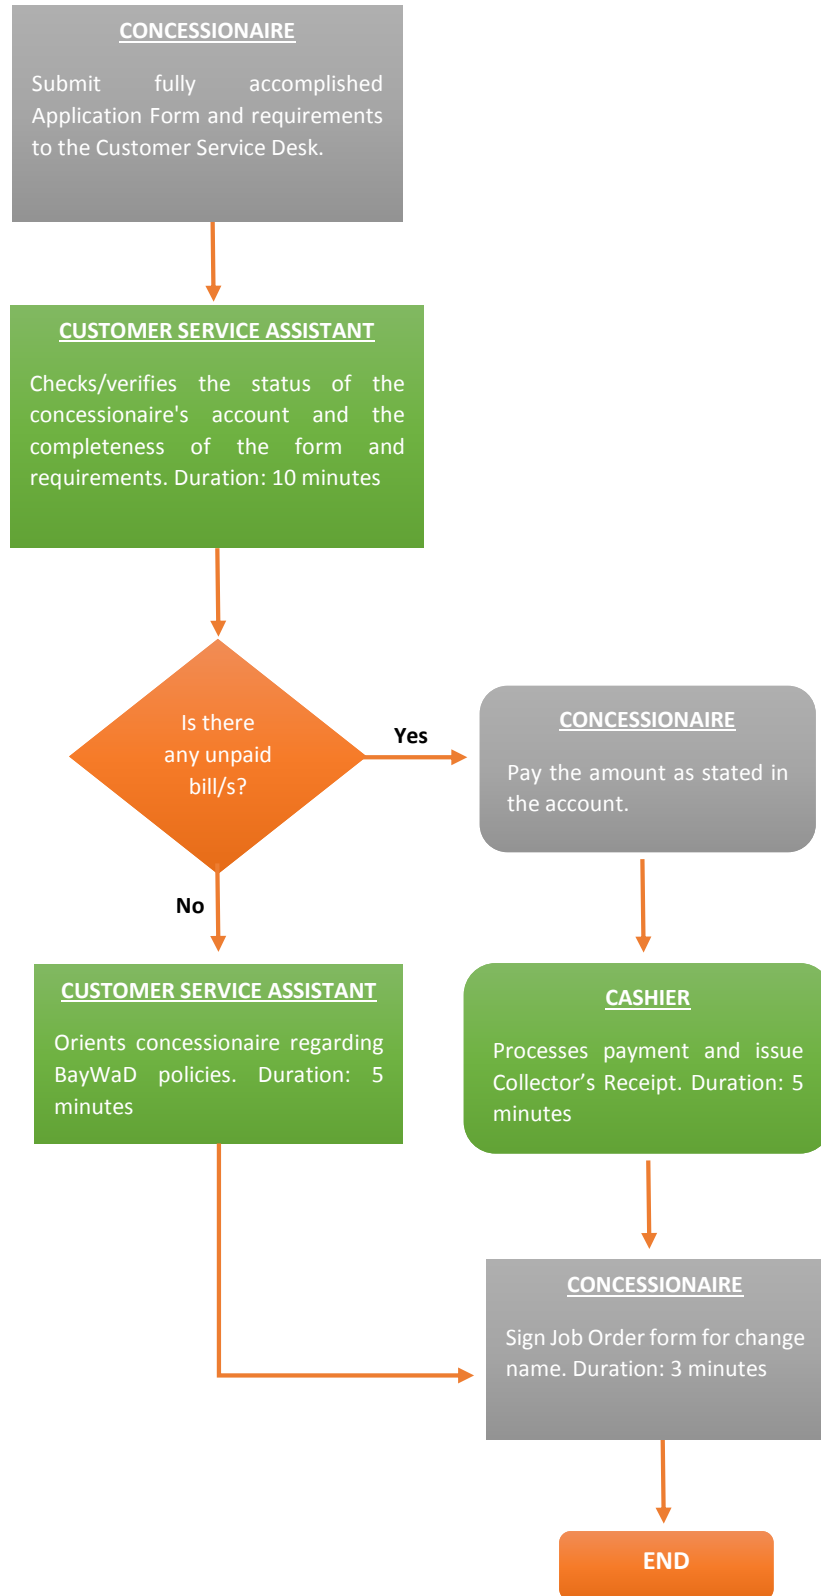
CONCESSIONAIRE

Submit fully accomplished Application Form and requirements to the Customer Service Desk.

CUSTOMER SERVICE ASSISTANT

Checks/verifies the status of the concessionaire's account and the completeness of the form and requirements. Duration: 10 minutes

Is there any unpaid bill/s?

Yes

CONCESSIONAIRE

Pay the amount as stated in the account.

No

CUSTOMER SERVICE ASSISTANT

Orients concessionaire regarding BayWaD policies. Duration: 5 minutes

CASHIER

Processes payment and issue Collector's Receipt. Duration: 5 minutes

CONCESSIONAIRE

Sign Job Order form for change name. Duration: 3 minutes

END